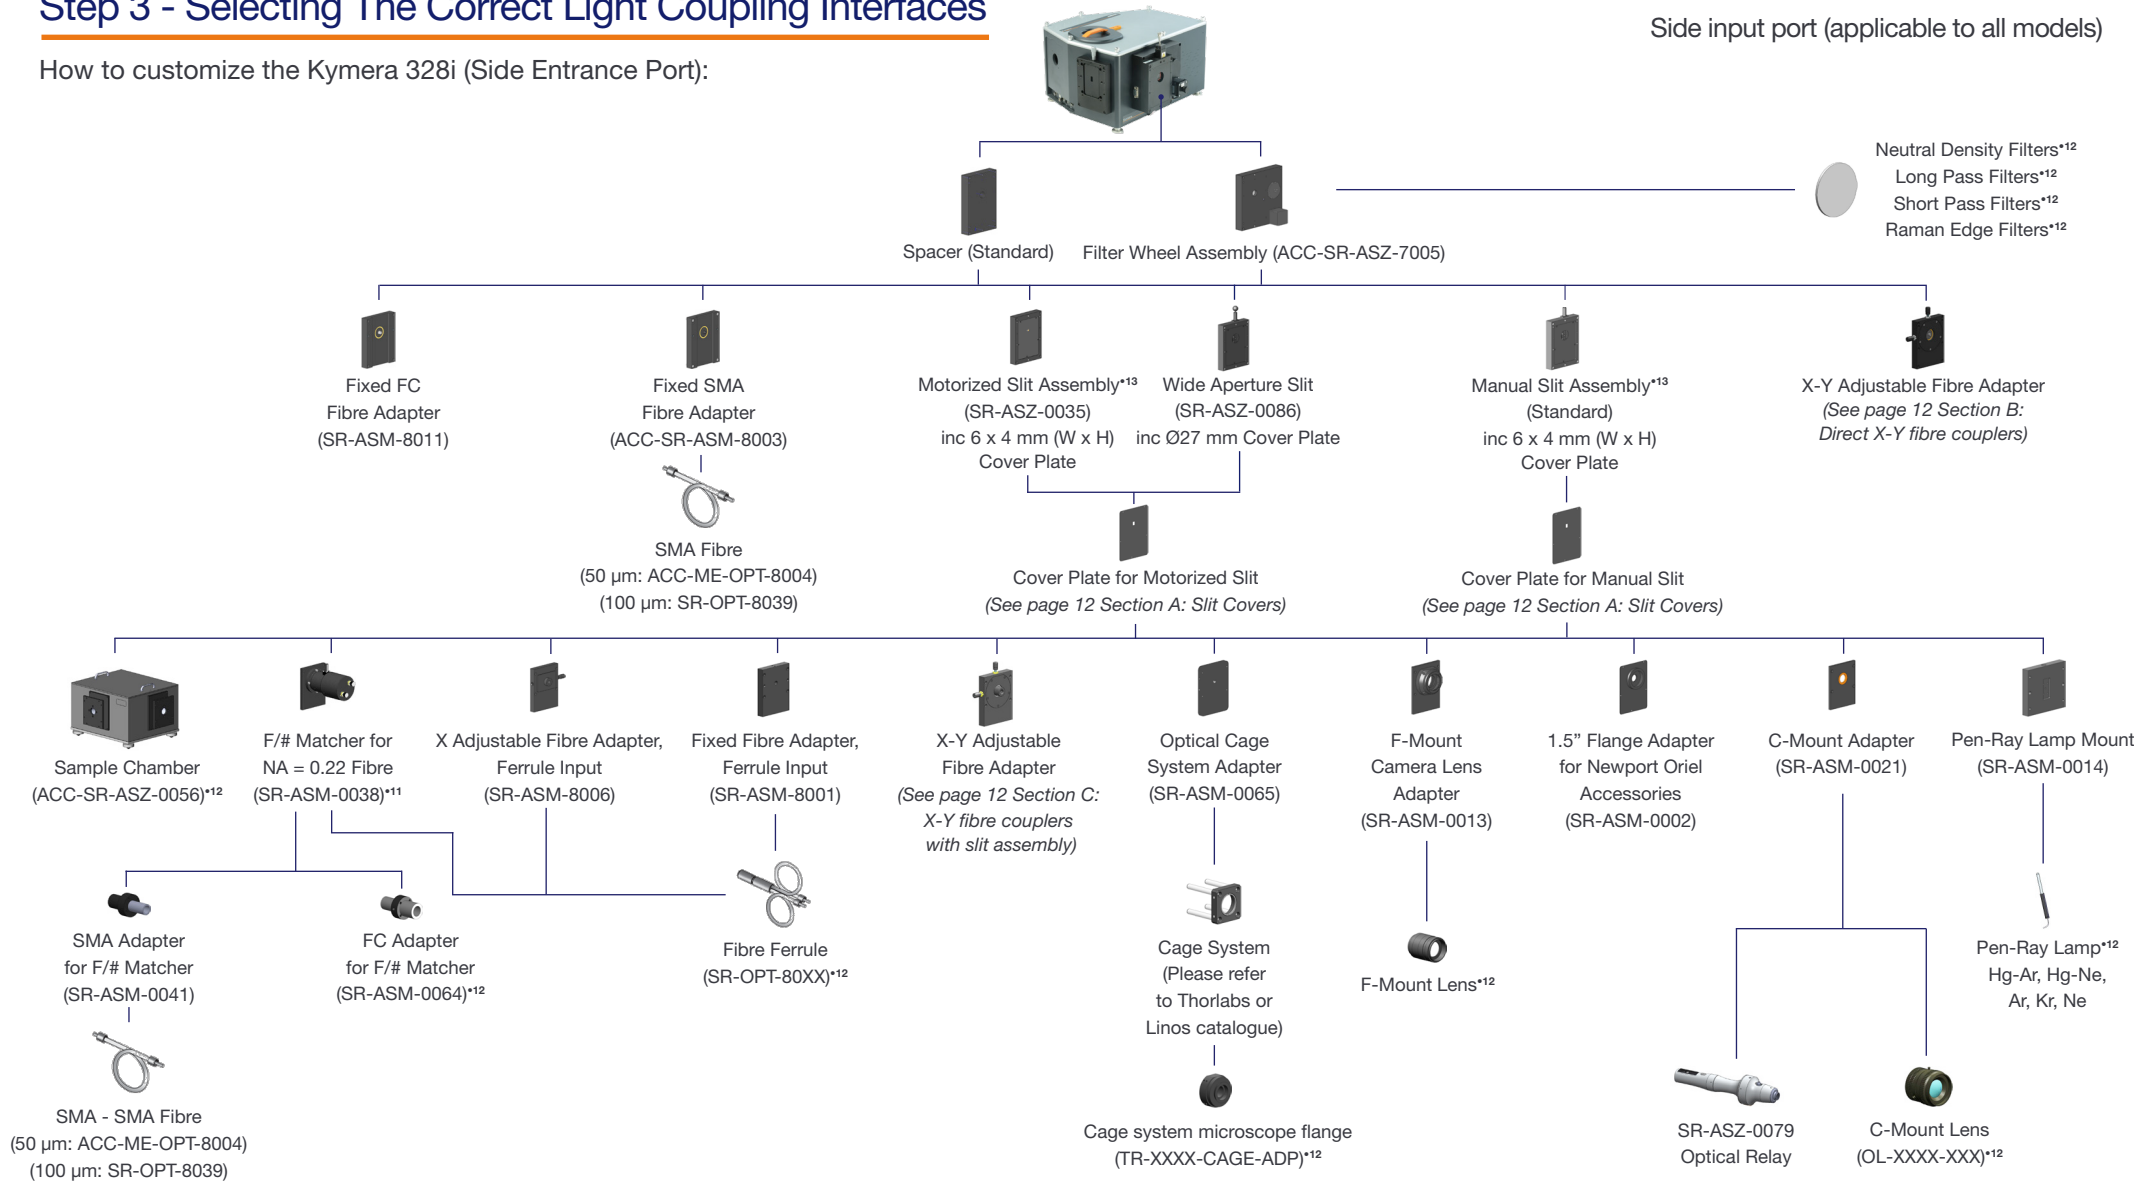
Step 3 - Selecting The Correct Light Coupling Interfaces

How to customize the Kymera 328i (Side Entrance Port):

Side input port (applicable to all models)

Spacer (Standard)

Filter Wheel Assembly (ACC-SR-ASZ-7005)

Neutral Density Filters•12
Long Pass Filters•12
Short Pass Filters•12
Raman Edge Filters•12

Fixed FC Fibre Adapter (SR-ASM-8011)

Fixed SMA Fibre Adapter (ACC-SR-ASM-8003)

SMA Fibre (50 µm: ACC-ME-OPT-8004) (100 µm: SR-OPT-8039)

Motorized Slit Assembly•13 (SR-ASZ-0035) inc 6 x 4 mm (W x H) Cover Plate

Wide Aperture Slit (SR-ASZ-0086) inc Ø27 mm Cover Plate

Cover Plate for Motorized Slit
*(See page 12 Section A: Slit Covers)*

Manual Slit Assembly•13 (Standard) inc 6 x 4 mm (W x H) Cover Plate

Cover Plate for Manual Slit
*(See page 12 Section A: Slit Covers)*

X-Y Adjustable Fibre Adapter
*(See page 12 Section B: Direct X-Y fibre couplers)*

Sample Chamber (ACC-SR-ASZ-0056)•12

F/# Matcher for NA = 0.22 Fibre (SR-ASM-0038)•11

SMA Adapter for F/# Matcher (SR-ASM-0041)

SMA - SMA Fibre (50 µm: ACC-ME-OPT-8004) (100 µm: SR-OPT-8039)

FC Adapter for F/# Matcher (SR-ASM-0064)•12

X Adjustable Fibre Adapter, Ferrule Input (SR-ASM-8006)

Fixed Fibre Adapter, Ferrule Input (SR-ASM-8001)

Fibre Ferrule (SR-OPT-80XX)•12

X-Y Adjustable Fibre Adapter
*(See page 12 Section C: X-Y fibre couplers with slit assembly)*

Optical Cage System Adapter (SR-ASM-0065)

Cage System (Please refer to Thorlabs or Linos catalogue)

Cage system microscope flange (TR-XXXX-CAGE-ADP)•12

F-Mount Camera Lens Adapter (SR-ASM-0013)

F-Mount Lens•12

1.5" Flange Adapter for Newport Oriel Accessories (SR-ASM-0002)

C-Mount Adapter (SR-ASM-0021)

SR-ASZ-0079 Optical Relay

C-Mount Lens (OL-XXXX-XXX)•12

Pen-Ray Lamp Mount (SR-ASM-0014)

Pen-Ray Lamp•12 Hg-Ar, Hg-Ne, Ar, Kr, Ne